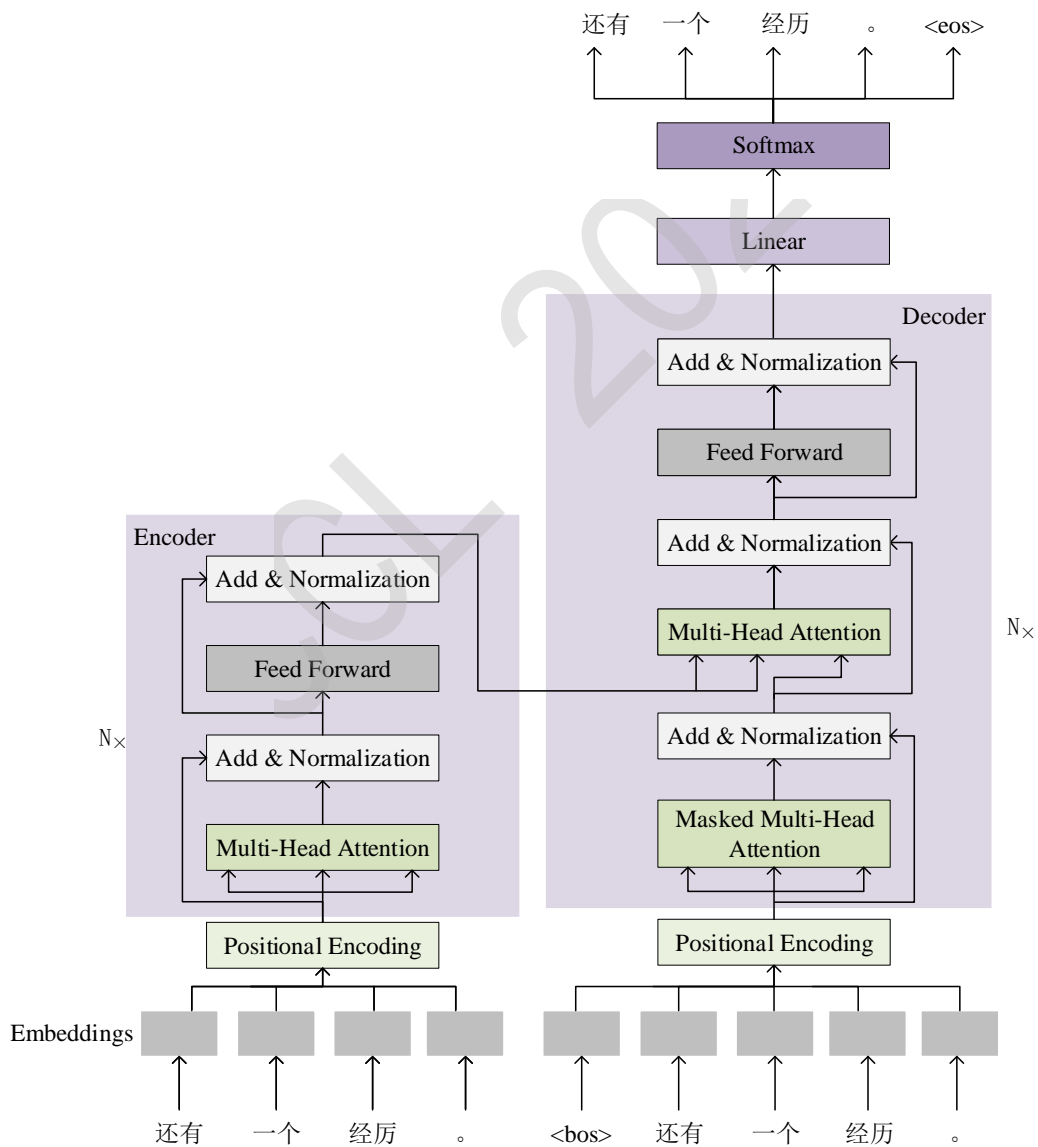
还有 一个 经历 。 <eos>

Softmax

Linear

Decoder

Add & Normalization

Feed Forward

Add & Normalization

Multi-Head Attention

N×

Add & Normalization

Masked Multi-Head Attention

Positional Encoding

Encoder

Add & Normalization

Feed Forward

N×

Add & Normalization

Multi-Head Attention

Positional Encoding

Embeddings

还有 一个 经历 。

<bos> 还有 一个 经历 。

SL20